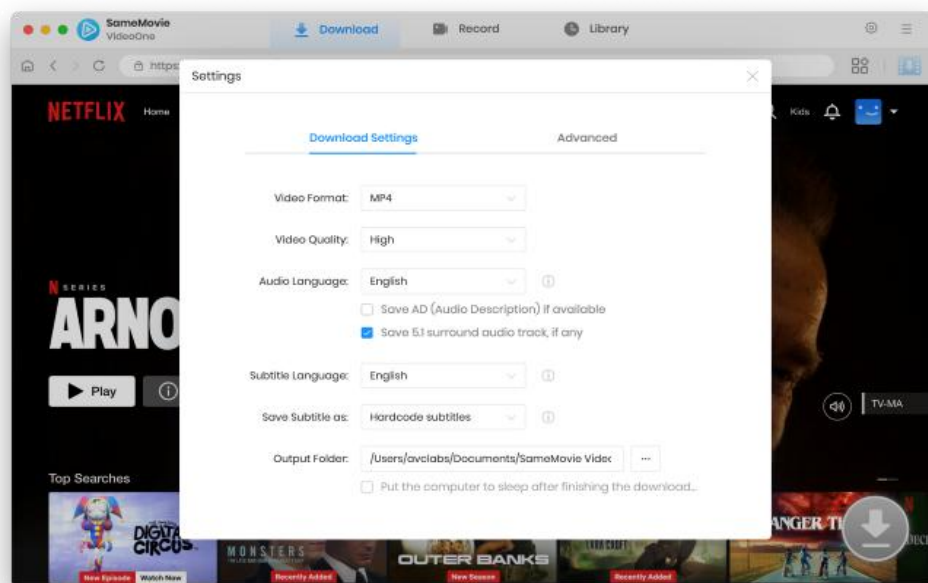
SameMovie VideoOne

Download
Record
Library

https:

NETFLIX Home

Kids

SERIES
ARNO

Play

Top Searches

TV-MA

Settings

Download Settings
Advanced

Video Format: MP4
Video Quality: High
Audio Language: English
Save AD (Audio Description) if available
Save 5.1 surround audio track, if any
Subtitle Language: English
Save Subtitle as: Hardcode subtitles
Output Folder: /Users/avclabs/Documents/SameMovie Videc ...
Put the computer to sleep after finishing the download...

DIGITAL CIRCUS
New Episode
Watch Now
MONSTERS
Recently Added
OUTER BANKS
New Season
Recently Added
ANGER TH